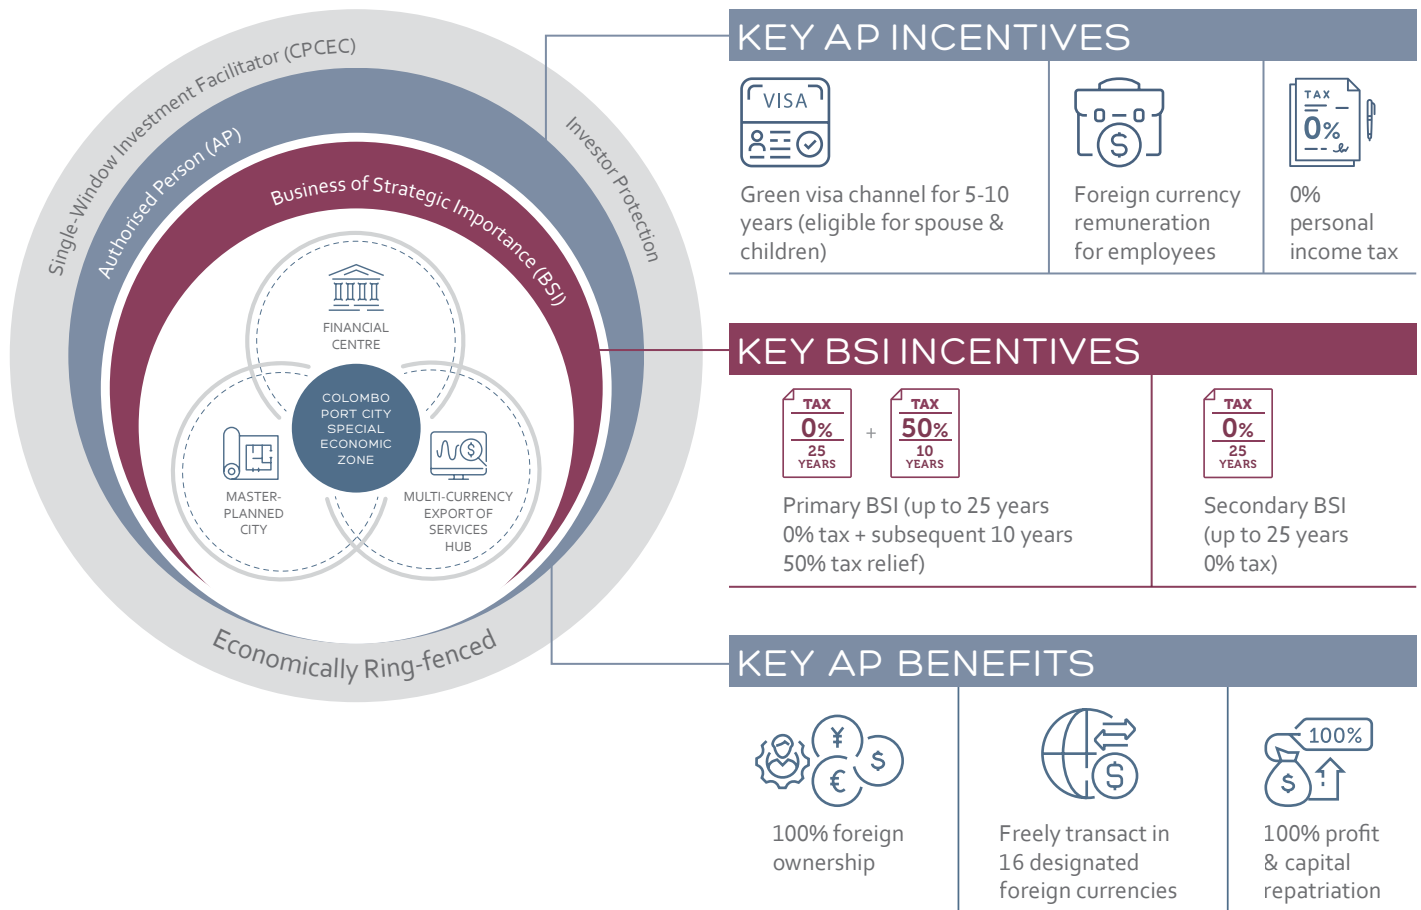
Single-Window Investment Facilitator (CPCEC)

Authorised Person (AP)

Investor Protection

Business of Strategic Importance (BSI)

FINANCIAL CENTRE

COLOMBO PORT CITY SPECIAL ECONOMIC ZONE

MASTER-PLANNED CITY

MULTI-CURRENCY EXPORT OF SERVICES HUB

Economically Ring-fenced

KEY AP INCENTIVES

VISA

Green visa channel for 5-10 years (eligible for spouse & children)

Foreign currency remuneration for employees

TAX 0%

0% personal income tax

KEY BSI INCENTIVES

TAX 0% 25 YEARS + TAX 50% 10 YEARS

Primary BSI (up to 25 years 0% tax + subsequent 10 years 50% tax relief)

TAX 0% 25 YEARS

Secondary BSI (up to 25 years 0% tax)

KEY AP BENEFITS

100% foreign ownership

Freely transact in 16 designated foreign currencies

100%

100% profit & capital repatriation